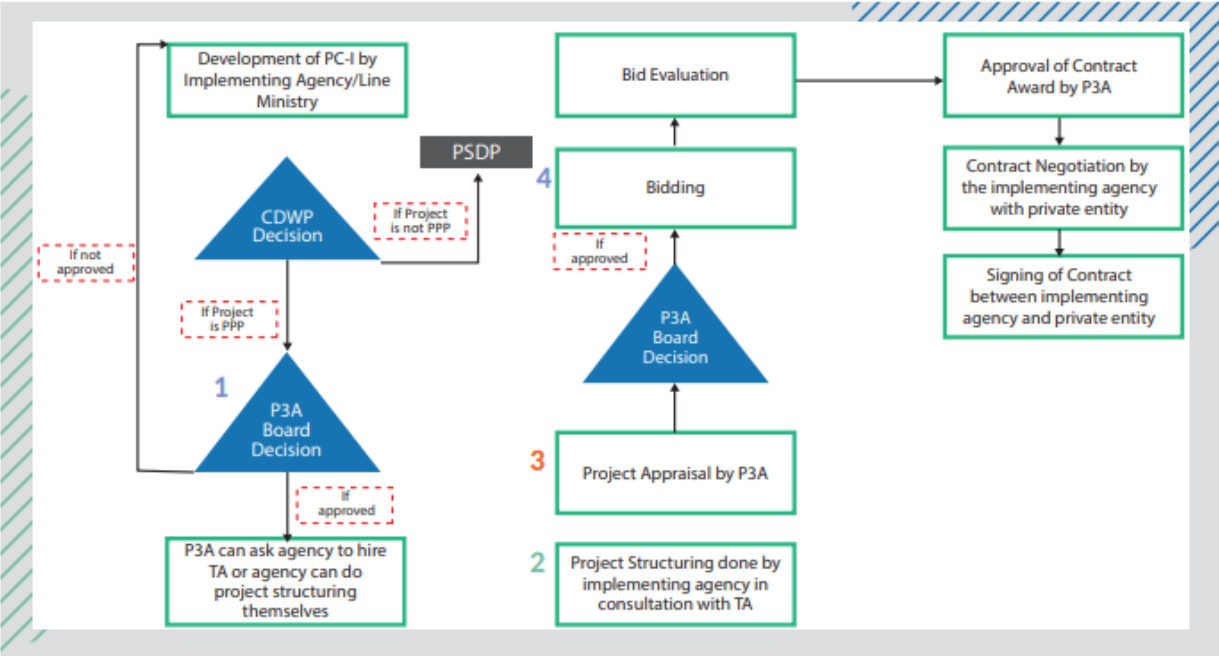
Development of PC-I by Implementing Agency/Line Ministry

CDWP Decision

If Project is not PPP

PSDP

If not approved

If Project is PPP

1

P3A Board Decision

If approved

P3A can ask agency to hire TA or agency can do project structuring themselves

Bid Evaluation

4

Bidding

If approved

P3A Board Decision

3

Project Appraisal by P3A

2

Project Structuring done by implementing agency in consultation with TA

Approval of Contract Award by P3A

Contract Negotiation by the implementing agency with private entity

Signing of Contract between implementing agency and private entity